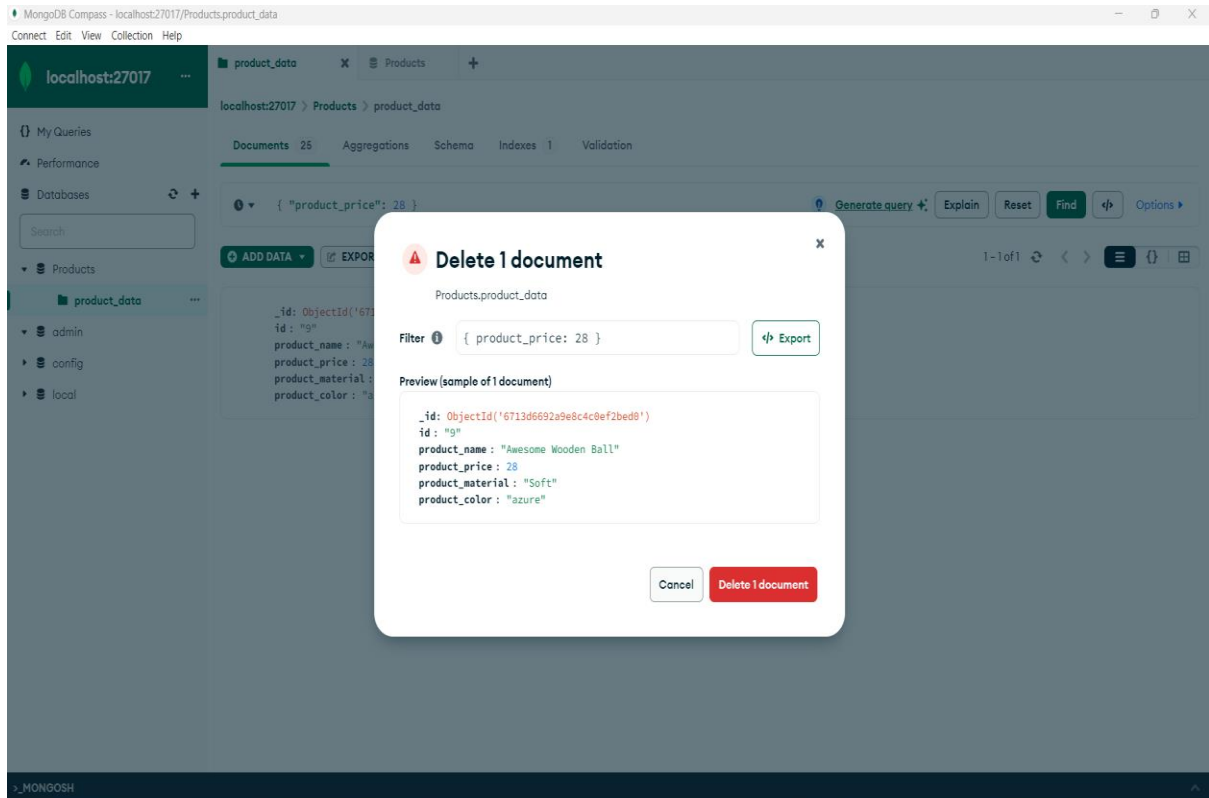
MongoDB Compass - localhost:27017/Products.product_data
Connect Edit View Collection Help

localhost:27017 ...

{} My Queries
Performance
Databases
Search
Products
product_data ...
admin
config
local

product_data X Products +

localhost:27017 > Products > product_data

Documents 25 Aggregations Schema Indexes 1 Validation

{ "product_price": 28 }

Generate query Explain Reset Find Options

ADD DATA EXPOR

1-1of1

_id: ObjectId('671
id : "9"
product_name : "Aw
product_price : 28
product_material :
product_color : "a

Delete 1 document

Products.product_data

Filter { product_price: 28 }

Export

Preview (sample of 1 document)

_id: ObjectId('6713d6692a9e8c4c0ef2bed0')
id : "9"
product_name : "Awesome Wooden Ball"
product_price : 28
product_material : "Soft"
product_color : "azure"

Cancel Delete 1 document

>_MONGOSH